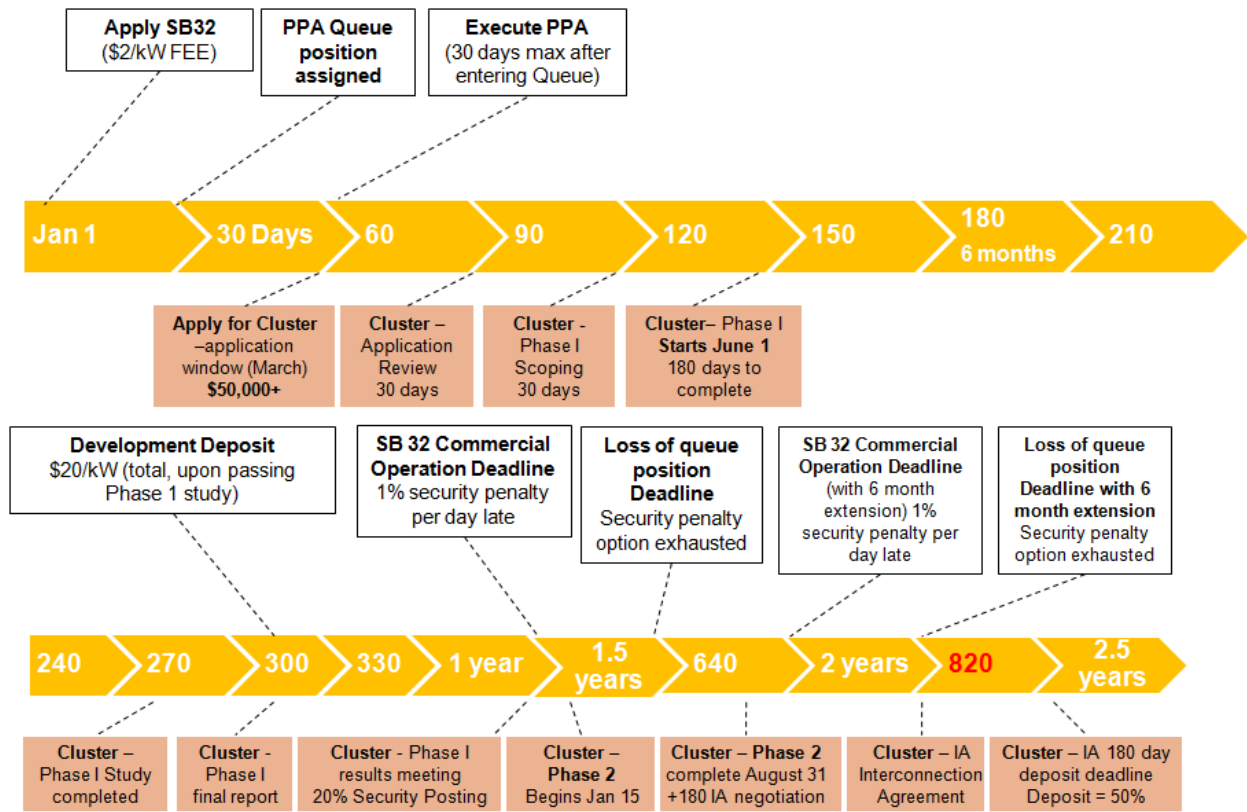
**Apply SB32**
($2/kW FEE)

**PPA Queue position assigned**

**Execute PPA**
(30 days max after entering Queue)

Jan 1 | 30 Days | 60 | 90 | 120 | 150 | 180 6 months | 210

**Apply for Cluster** –application window (March) **$50,000+**

**Cluster** – Application Review 30 days

**Cluster** - Phase I Scoping 30 days

**Cluster**– Phase I **Starts June 1** 180 days to complete

**Development Deposit**
$20/kW (total, upon passing Phase 1 study)

**SB 32 Commercial Operation Deadline**
1% security penalty per day late

**Loss of queue position Deadline**
Security penalty option exhausted

**SB 32 Commercial Operation Deadline**
(with 6 month extension) 1% security penalty per day late

**Loss of queue position Deadline with 6 month extension**
Security penalty option exhausted

240 | 270 | 300 | 330 | 1 year | 1.5 years | 640 | 2 years | 820 | 2.5 years

**Cluster** – Phase I Study completed

**Cluster** - Phase I final report

**Cluster** - Phase I results meeting 20% Security Posting

**Cluster** – **Phase 2** Begins Jan 15

**Cluster** – **Phase 2** complete August 31 +180 IA negotiation

**Cluster** – IA Interconnection Agreement

**Cluster** – IA 180 day deposit deadline Deposit = 50%